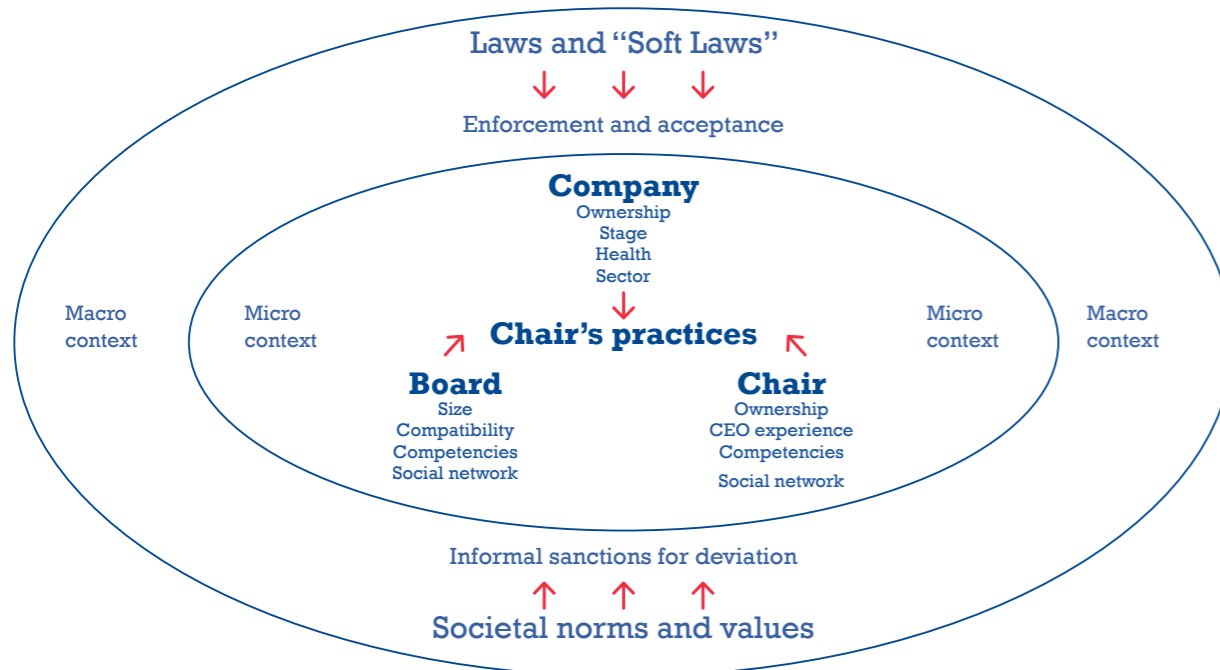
Laws and "Soft Laws"

Enforcement and acceptance

Company
Ownership
Stage
Health
Sector

Macro context

Micro context

Chair's practices

Micro context

Macro context

Board
Size
Compatibility
Competencies
Social network

Chair
Ownership
CEO experience
Competencies
Social network

Informal sanctions for deviation

Societal norms and values